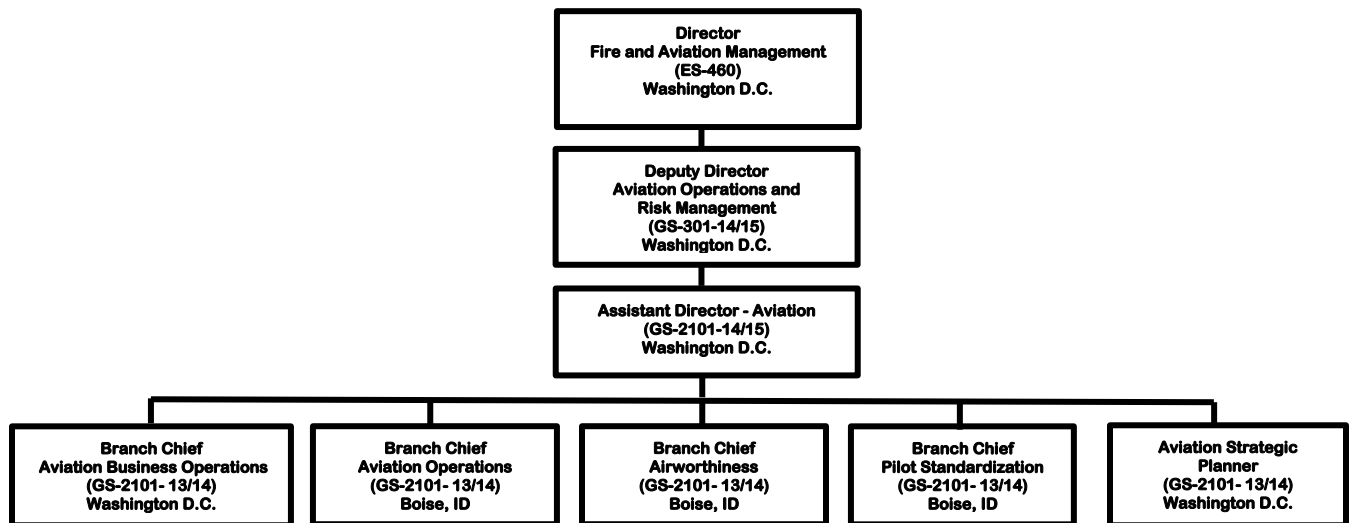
Director
Fire and Aviation Management
(ES-460)
Washington D.C.

Deputy Director
Aviation Operations and Risk Management
(GS-301-14/15)
Washington D.C.

Assistant Director - Aviation
(GS-2101-14/15)
Washington D.C.

Branch Chief
Aviation Business Operations
(GS-2101- 13/14)
Washington D.C.

Branch Chief
Aviation Operations
(GS-2101- 13/14)
Boise, ID

Branch Chief
Airworthiness
(GS-2101- 13/14)
Boise, ID

Branch Chief
Pilot Standardization
(GS-2101- 13/14)
Boise, ID

Aviation Strategic Planner
(GS-2101- 13/14)
Washington D.C.